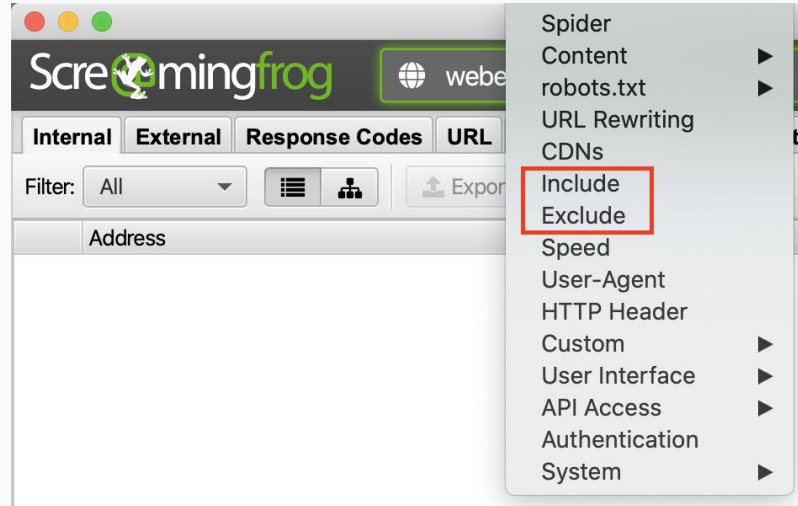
Screamingfrog
webe

Internal External Response Codes URL

Filter: All

Expor

Address

Spider
Content ▶
robots.txt ▶
URL Rewriting
CDNs
Include
Exclude
Speed
User-Agent
HTTP Header
Custom ▶
User Interface ▶
API Access ▶
Authentication
System ▶